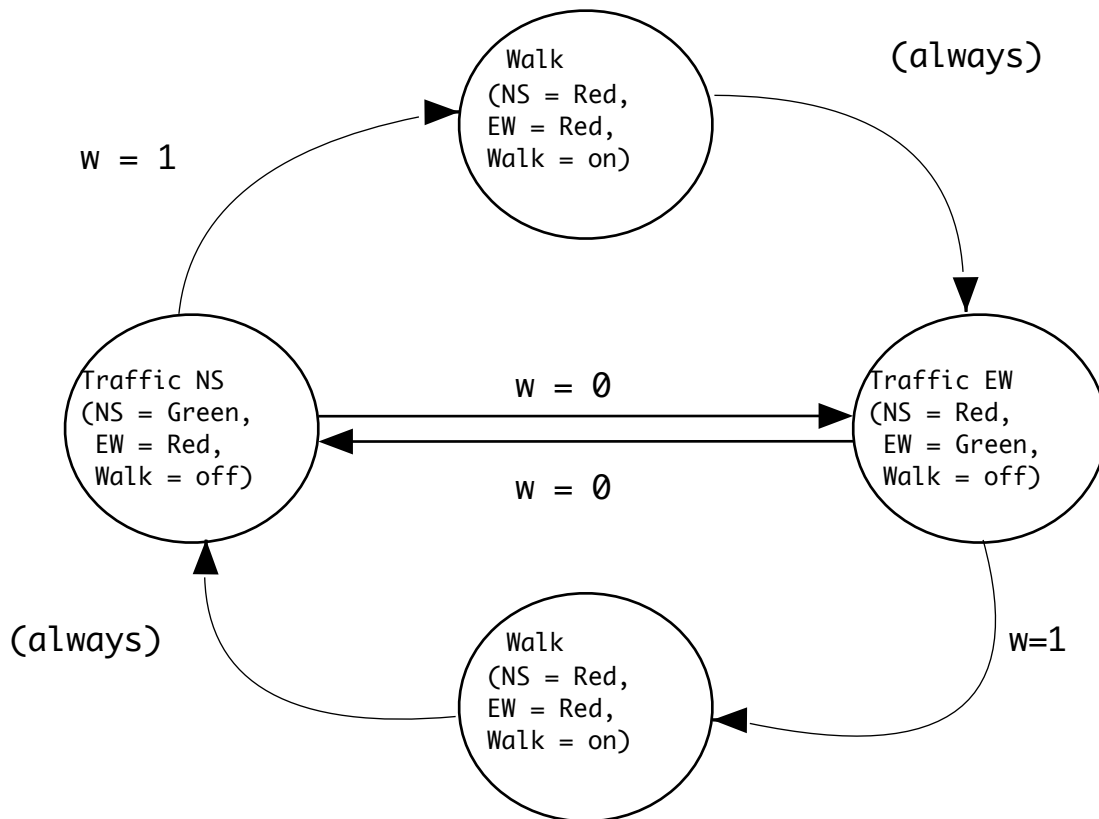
Walk
(NS = Red,
EW = Red,
Walk = on)

(always)

w = 1

Traffic NS
(NS = Green,
EW = Red,
Walk = off)

w = 0

w = 0

Traffic EW
(NS = Red,
EW = Green,
Walk = off)

(always)

w=1

Walk
(NS = Red,
EW = Red,
Walk = on)